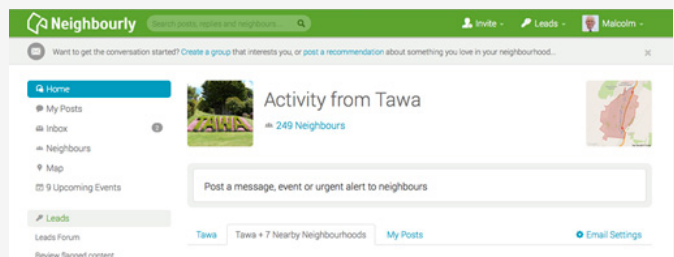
Neighbourly
Search posts, replies and neighbours...
Invite
Leads
Malcolm

Want to get the conversation started? Create a group that interests you, or post a recommendation about something you love in your neighbourhood...
×

Home
My Posts
Inbox 2
Neighbours
Map
9 Upcoming Events

Leads
Leads Forum
Review flagged content

Activity from Tawa
249 Neighbours

Post a message, event or urgent alert to neighbours

Tawa
Tawa + 7 Nearby Neighbourhoods
My Posts
Email Settings